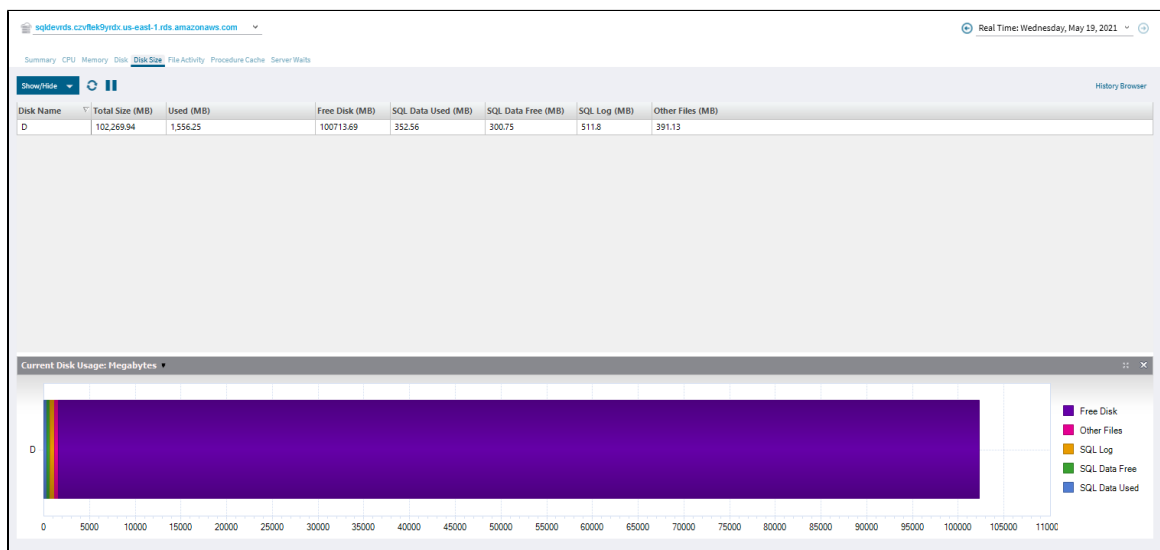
sqldevrds.czvflek9yrdx.us-east-1.rds.amazonaws.com

Real Time: Wednesday, May 19, 2021

Summary CPU Memory Disk Disk Size File Activity Procedure Cache Server Waits

Show/Hide

History Browser

| Disk Name | Total Size (MB) | Used (MB) | Free Disk (MB) | SQL Data Used (MB) | SQL Data Free (MB) | SQL Log (MB) | Other Files (MB) |
|---|---|---|---|---|---|---|---|
| D | 102,269.94 | 1,556.25 | 100713.69 | 352.56 | 300.75 | 511.8 | 391.13 |

Current Disk Usage: Megabytes

D

Free Disk
Other Files
SQL Log
SQL Data Free
SQL Data Used

0 5000 10000 15000 20000 25000 30000 35000 40000 45000 50000 55000 60000 65000 70000 75000 80000 85000 90000 95000 100000 105000 11000